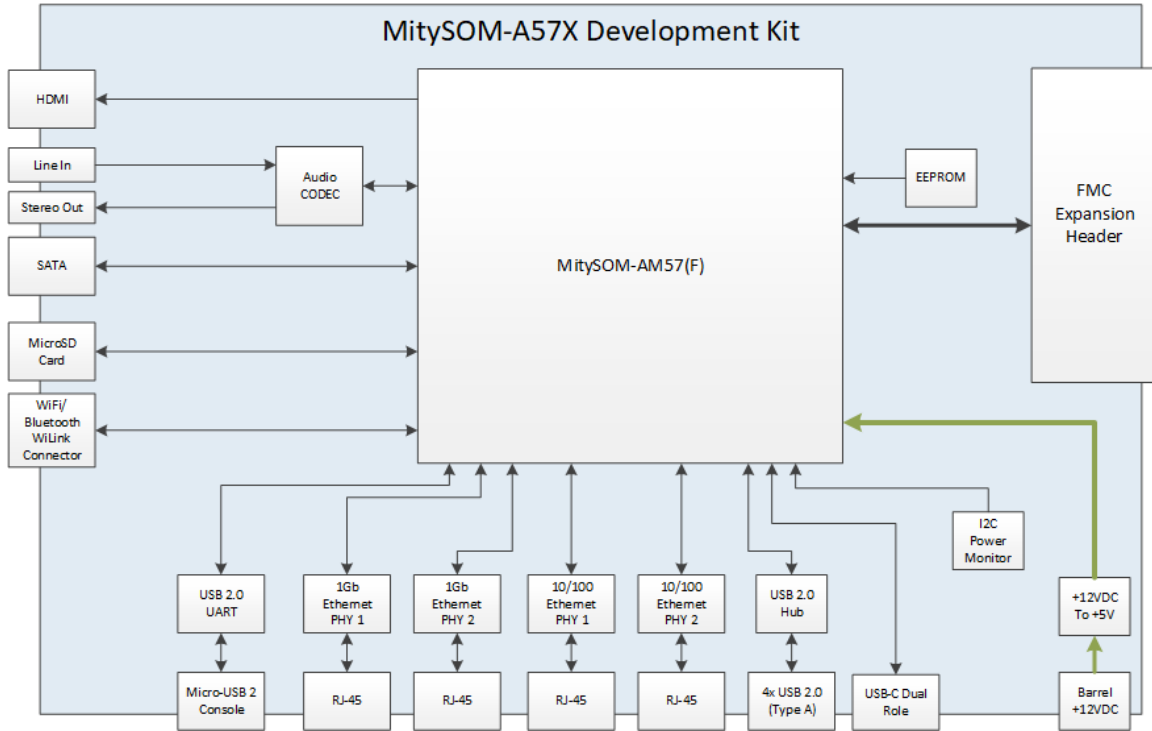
MitySOM-A57X Development Kit

HDMI

Line In

Stereo Out

Audio CODEC

SATA

MicroSD Card

WiFi/ Bluetooth WiLink Connector

MitySOM-AM57(F)

EEPROM

FMC Expansion Header

I2C Power Monitor

USB 2.0 UART

1Gb Ethernet PHY 1

1Gb Ethernet PHY 2

10/100 Ethernet PHY 1

10/100 Ethernet PHY 2

USB 2.0 Hub

+12VDC To +5V

Micro-USB 2 Console

RJ-45

RJ-45

RJ-45

RJ-45

4x USB 2.0 (Type A)

USB-C Dual Role

Barrel +12VDC